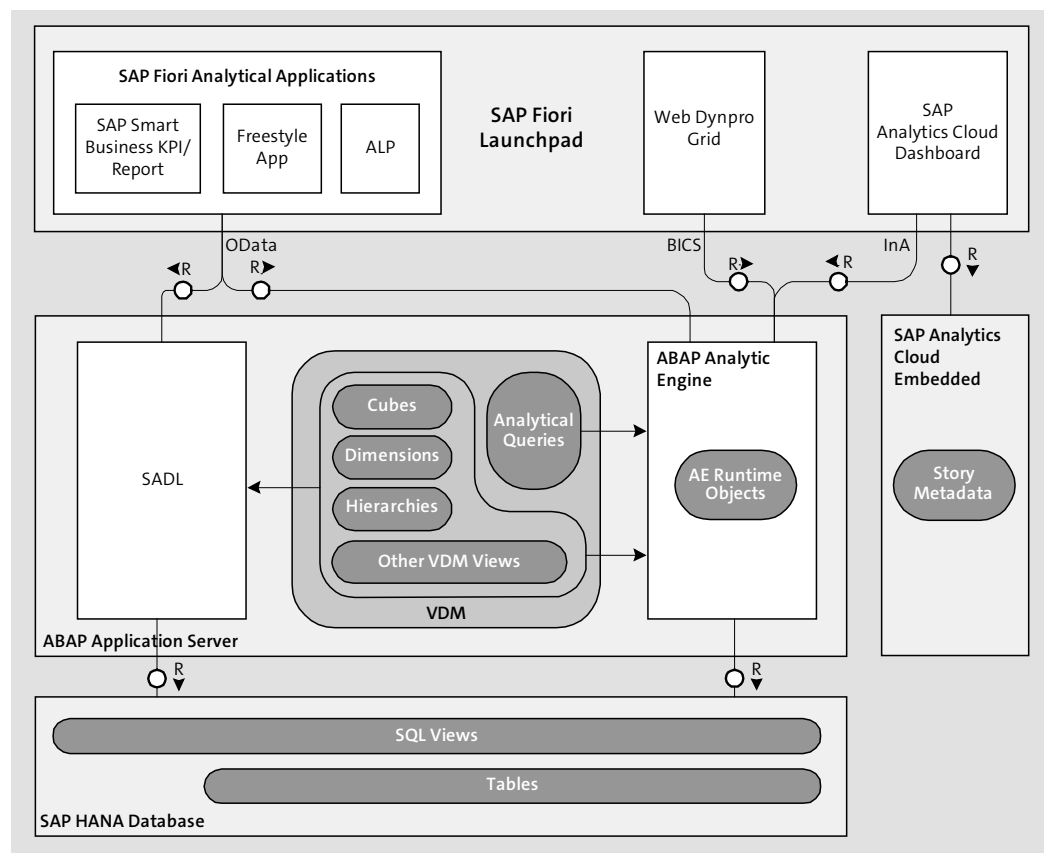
SAP Fiori Analytical Applications

SAP Smart Business KPI/ Report

Freestyle App

ALP

SAP Fiori Launchpad

Web Dynpro Grid

SAP Analytics Cloud Dashboard

OData

R

R

BICS

R

R

InA

R

SAP Analytics Cloud Embedded

SADL

Cubes

Dimensions

Hierarchies

Analytical Queries

Other VDM Views

VDM

ABAP Analytic Engine

AE Runtime Objects

Story Metadata

ABAP Application Server

R

R

SQL Views

Tables

SAP HANA Database